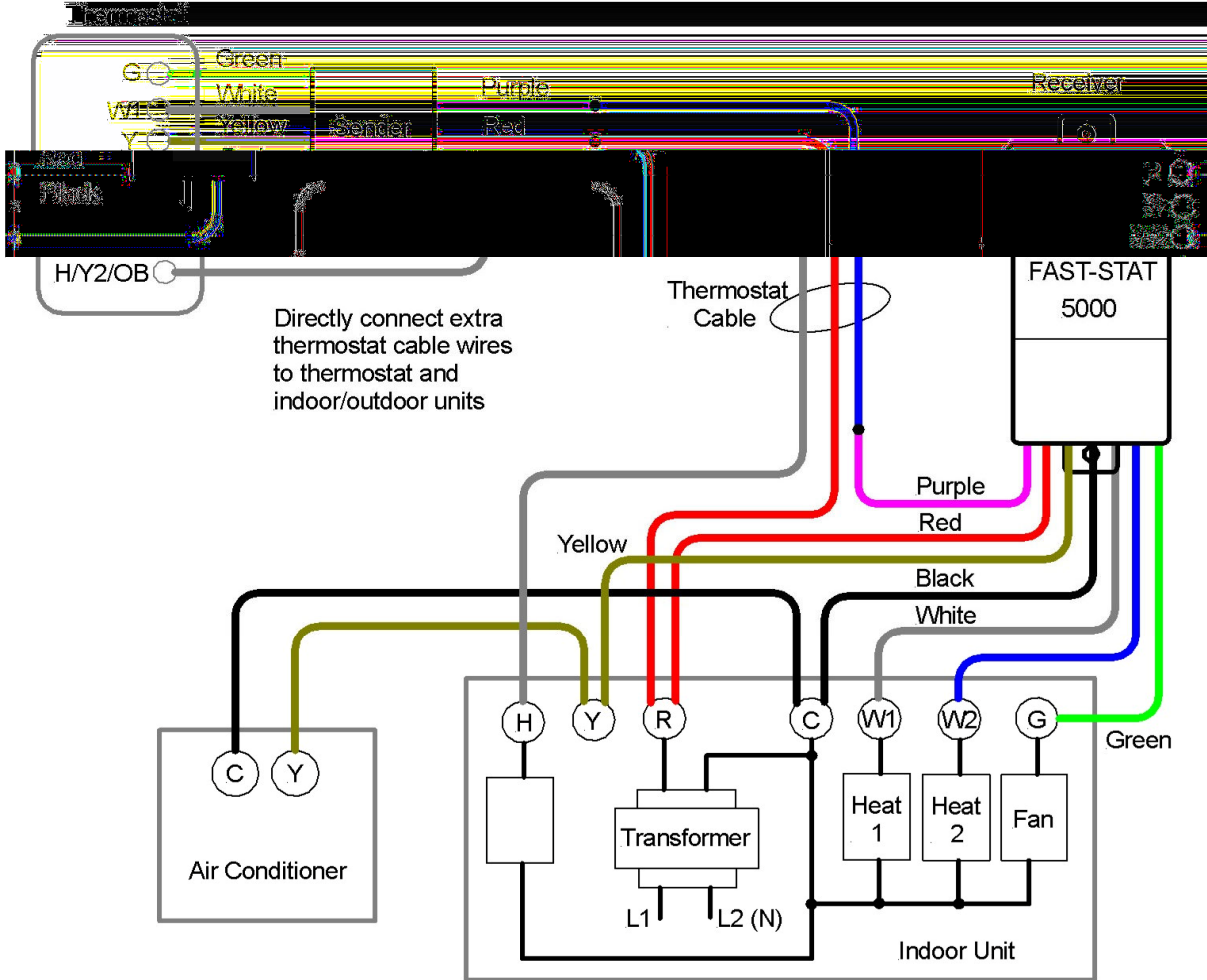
Thermostat

G
Green
W1
White
Y
Yellow
Sender
Purple
Red
Receiver
Red
Black
R
Y
W
H/Y2/OB

Thermostat Cable

Directly connect extra thermostat cable wires to thermostat and indoor/outdoor units

FAST-STAT 5000

Purple
Red
Yellow
Black
White

H
Y
R
C
W1
W2
G
Green

C
Y
Air Conditioner

Transformer
L1
L2 (N)
Heat 1
Heat 2
Fan
Indoor Unit